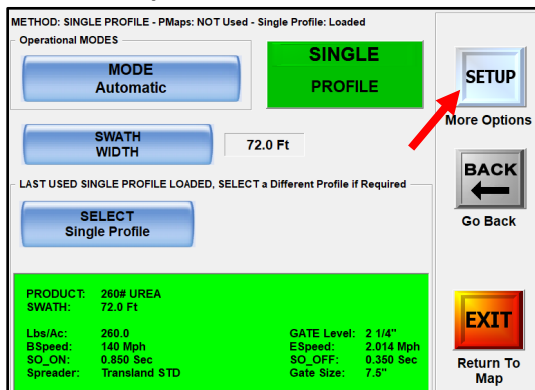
METHOD: SINGLE PROFILE - PMaps: NOT Used - Single Profile: Loaded

Operational MODES

MODE
Automatic

SINGLE
PROFILE

SETUP
More Options

SWATH
WIDTH

72.0 Ft

LAST USED SINGLE PROFILE LOADED, SELECT a Different Profile if Required

SELECT
Single Profile

BACK
Go Back

| | | | |
|---|---|---|---|
| PRODUCT: | 260# UREA | | |
| SWATH: | 72.0 Ft | | |
| Lbs/Ac: | 260.0 | GATE Level: | 2 1/4" |
| BSpeed: | 140 Mph | ESpeed: | 2.014 Mph |
| SO_ON: | 0.850 Sec | SO_OFF: | 0.350 Sec |
| Spreader: | Transland STD | Gate Size: | 7.5" |

EXIT
Return To
Map